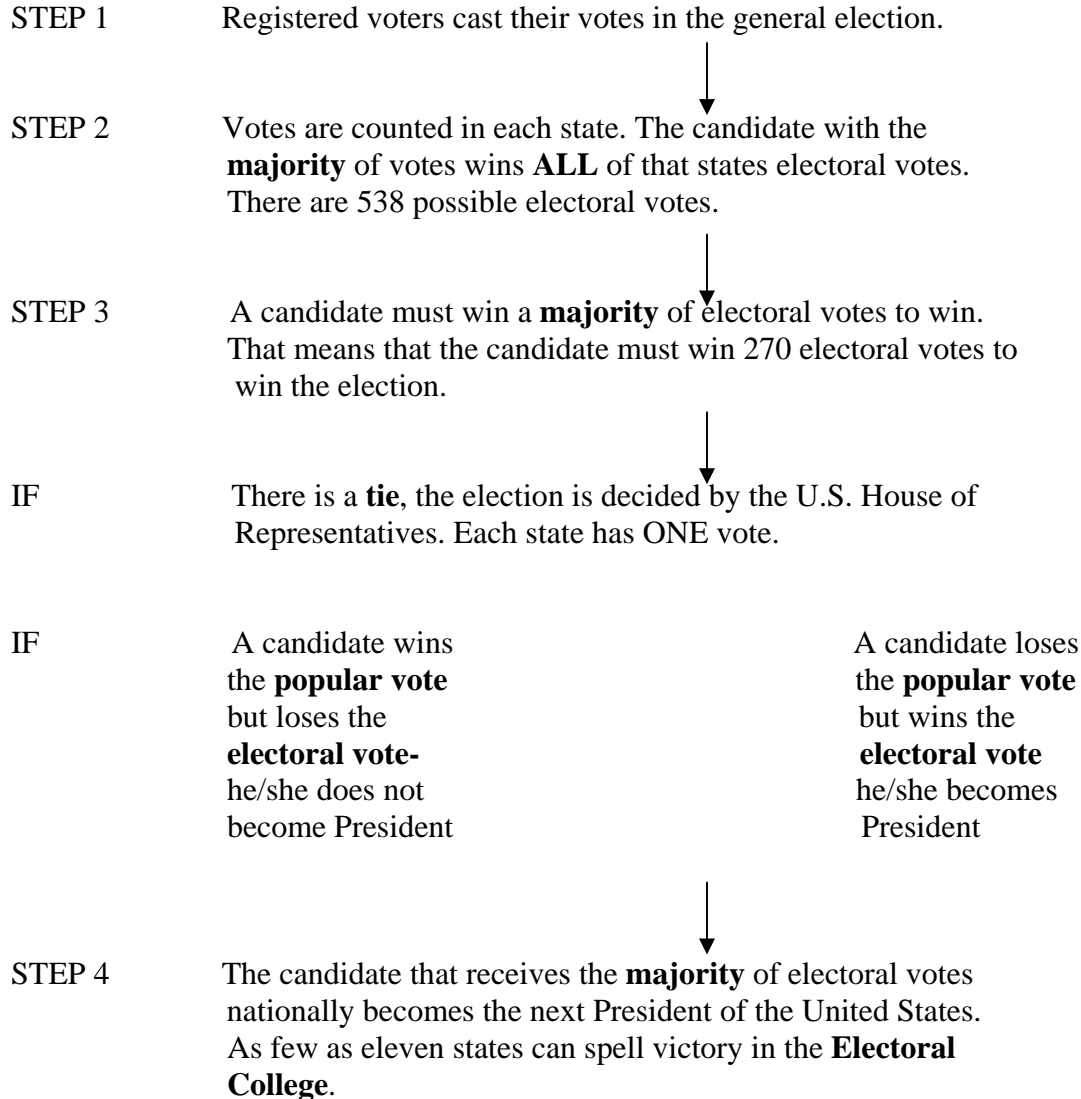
STEP 1 Registered voters cast their votes in the general election.

STEP 2 Votes are counted in each state. The candidate with the majority of votes wins ALL of that states electoral votes. There are 538 possible electoral votes.

STEP 3 A candidate must win a majority of electoral votes to win. That means that the candidate must win 270 electoral votes to win the election.

IF There is a tie, the election is decided by the U.S. House of Representatives. Each state has ONE vote.

IF A candidate wins the popular vote but loses the electoral vote- he/she does not become President

A candidate loses the popular vote but wins the electoral vote he/she becomes President

STEP 4 The candidate that receives the majority of electoral votes nationally becomes the next President of the United States. As few as eleven states can spell victory in the Electoral College.